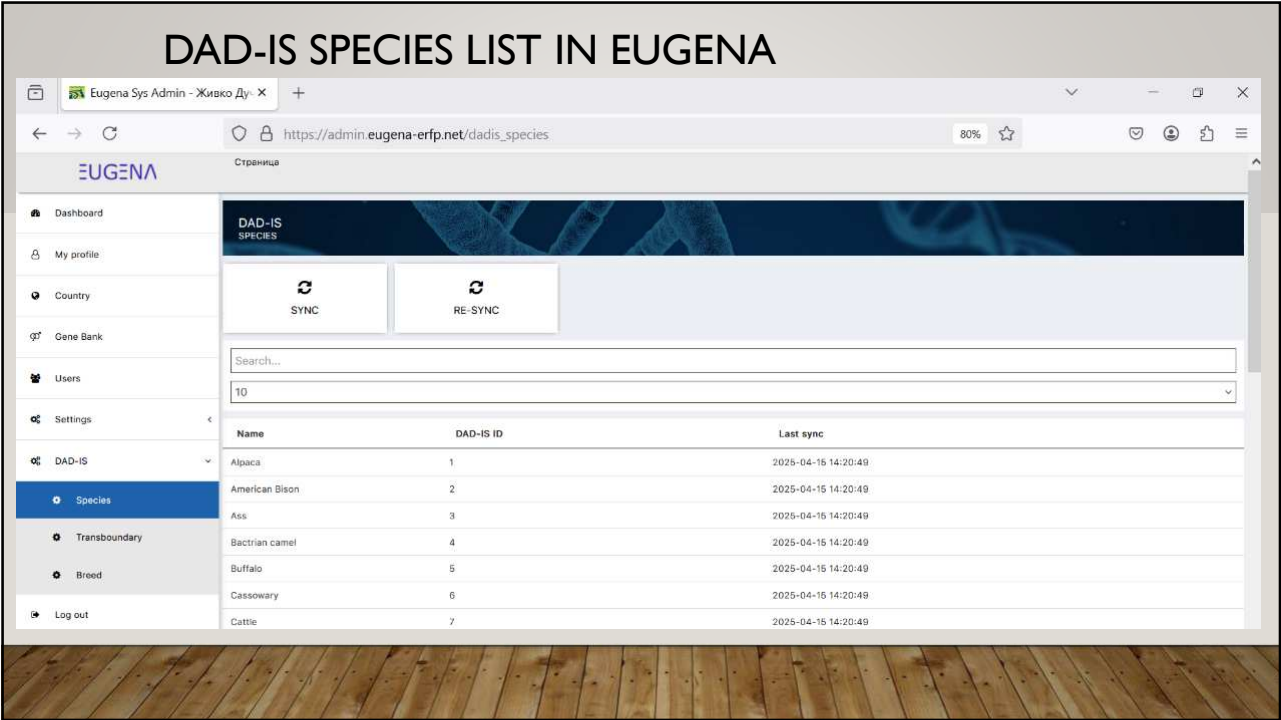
DAD-IS SPECIES LIST IN EUGENA

Eugena Sys Admin - Живко Ду ×

https://admin.eugena-erfp.net/dadis_species

80%

EUGENA

Страница

Dashboard

My profile

Country

Gene Bank

Users

Settings

DAD-IS

Species

Transboundary

Breed

Log out

DAD-IS
SPECIES

SYNC

RE-SYNC

Search...

10

| Name | DAD-IS ID | Last sync |
|---|---|---|
| Alpaca | 1 | 2025-04-15 14:20:49 |
| American Bison | 2 | 2025-04-15 14:20:49 |
| Ass | 3 | 2025-04-15 14:20:49 |
| Bactrian camel | 4 | 2025-04-15 14:20:49 |
| Buffalo | 5 | 2025-04-15 14:20:49 |
| Cassowary | 6 | 2025-04-15 14:20:49 |
| Cattle | 7 | 2025-04-15 14:20:49 |